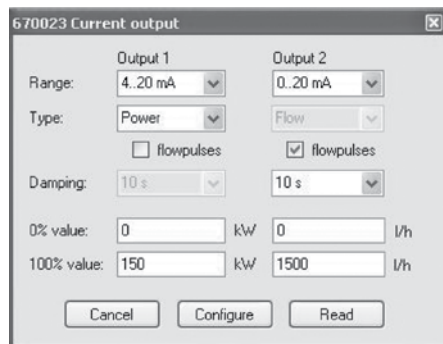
670023 Current output

Output 1
Output 2

Range: 4..20 mA
0..20 mA

Type: Power
Flow

flowpulses
flowpulses

Damping: 10 s
10 s

0% value: 0 kW
0 l/h

100% value: 150 kW
1500 l/h

Cancel
Configure
Read